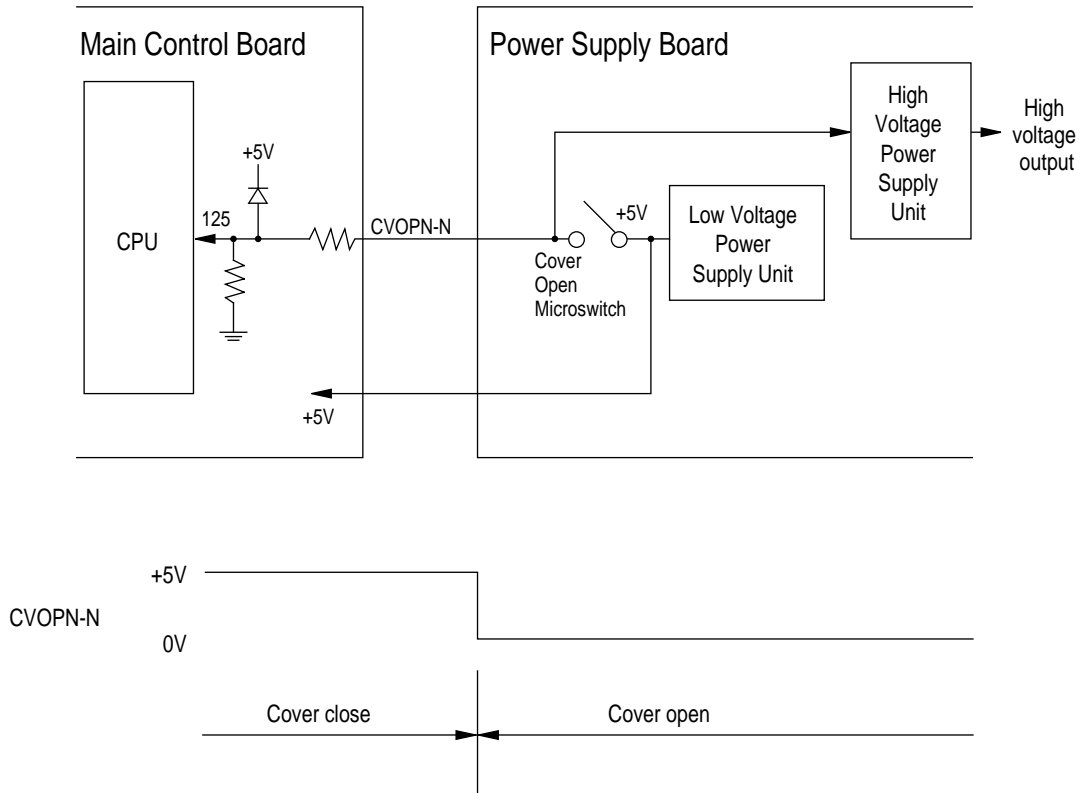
Main Control Board

CPU

+5V

125

CVOPN-N

+5V

Power Supply Board

High Voltage Power Supply Unit

High voltage output

+5V

Cover Open Microswitch

Low Voltage Power Supply Unit

+5V

CVOPN-N

0V

Cover close

Cover open